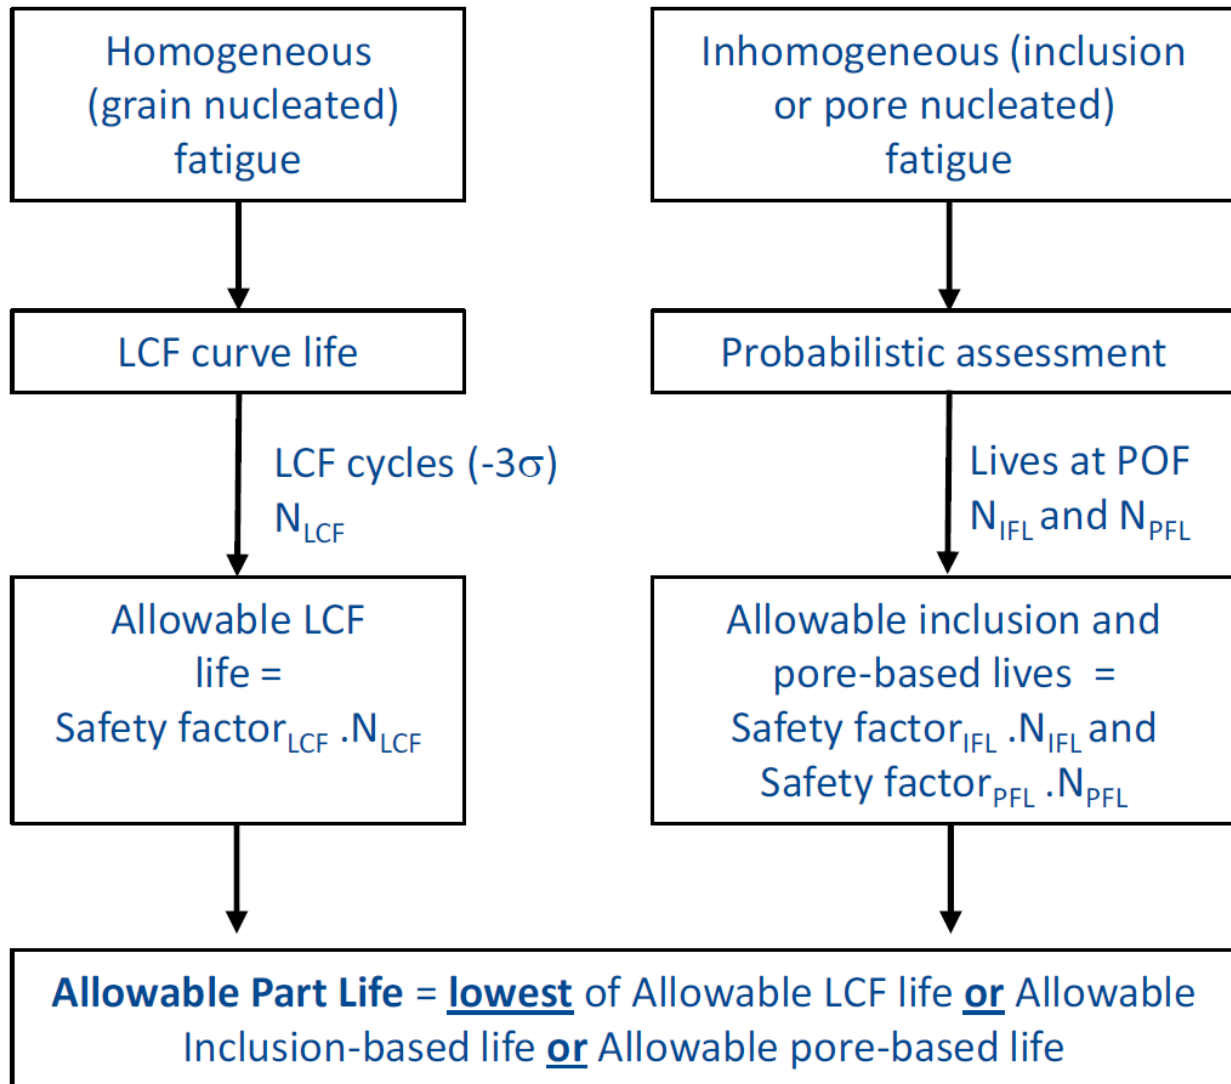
Homogeneous (grain nucleated) fatigue

LCF curve life

LCF cycles ($-3\sigma$)
$N_{LCF}$

Allowable LCF life = Safety factor$_{LCF}$ .$N_{LCF}$

Inhomogeneous (inclusion or pore nucleated) fatigue

Probabilistic assessment

Lives at POF
$N_{IFL}$ and $N_{PFL}$

Allowable inclusion and pore-based lives = Safety factor$_{IFL}$ .$N_{IFL}$ and Safety factor$_{PFL}$ .$N_{PFL}$

**Allowable Part Life** = lowest of Allowable LCF life or Allowable Inclusion-based life or Allowable pore-based life